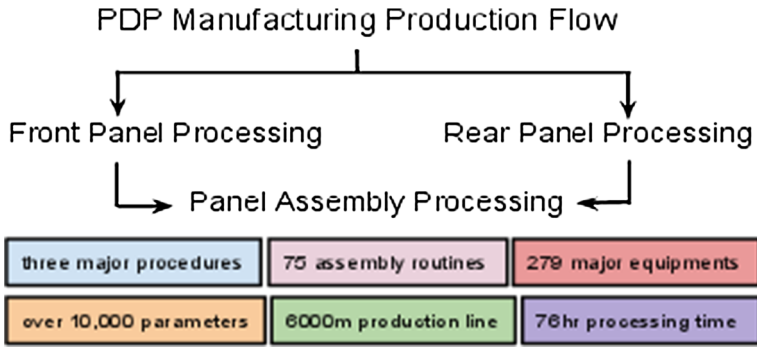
PDP Manufacturing Production Flow

Front Panel Processing

Rear Panel Processing

Panel Assembly Processing

three major procedures

75 assembly routines

279 major equipments

over 10,000 parameters

6000m production line

76hr processing time